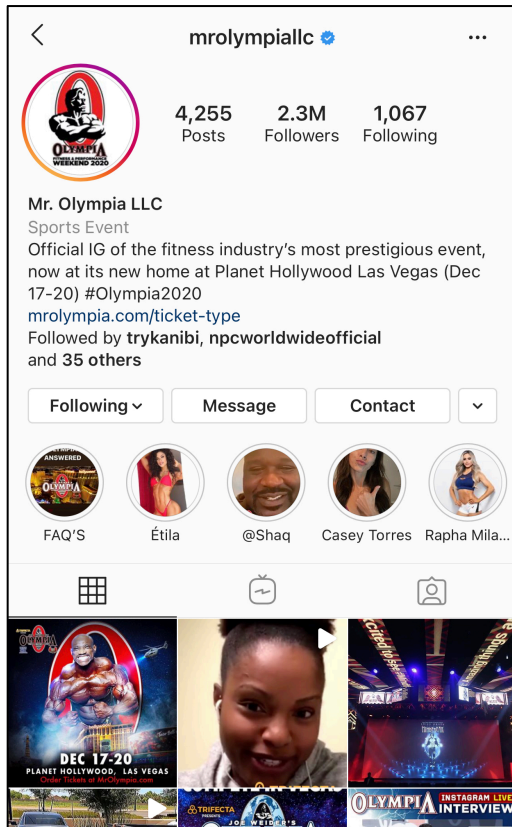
mrolympiallc

OLYMPIA FITNESS & PERFORMANCE WEEKEND 2020

4,255 Posts

2.3M Followers

1,067 Following

Mr. Olympia LLC
Sports Event
Official IG of the fitness industry's most prestigious event, now at its new home at Planet Hollywood Las Vegas (Dec 17-20) #Olympia2020
mrolympia.com/ticket-type
Followed by trykanibi, npcworldwideofficial and 35 others

Following

Message

Contact

ANSWERED

FAQ'S

Étila

@Shaq

Casey Torres

Rapha Mila...

OLYMPIA

DEC 17-20
PLANET HOLLYWOOD, LAS VEGAS
Order Tickets at MrOlympia.com

TRIFECTA PRESENTS

JOE WEIDER'S

OLYMPIA

INSTAGRAM LIVE INTERVIEW